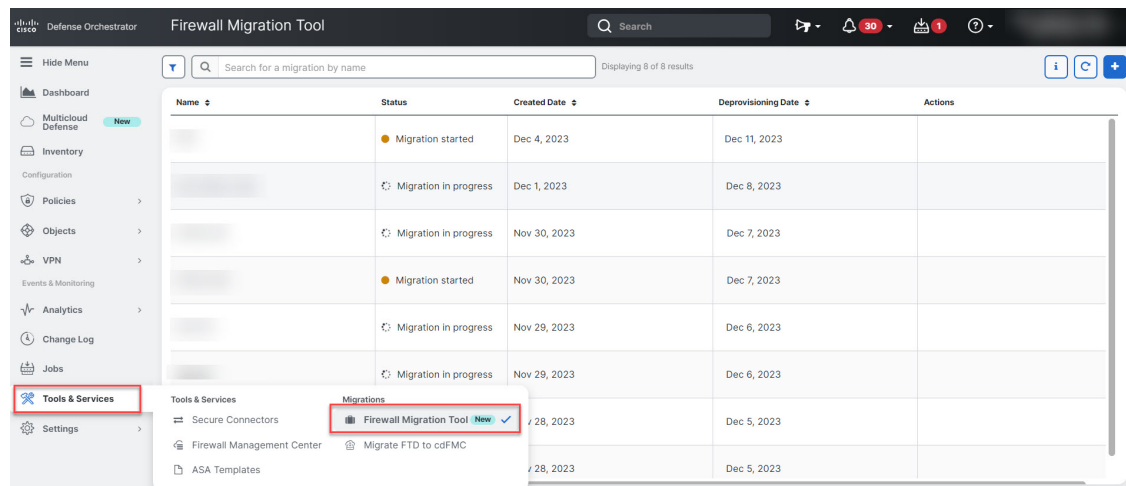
cisco Defense Orchestrator

Firewall Migration Tool

Search

30 1

Hide Menu

Dashboard

Multicloud Defense New

Inventory

Configuration

Policies

Objects

VPN

Events & Monitoring

Analytics

Change Log

Jobs

Tools & Services

Settings

Search for a migration by name

Displaying 8 of 8 results

| Name | Status | Created Date | Deprovisioning Date | Actions |
|---|---|---|---|---|
| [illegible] | Migration started | Dec 4, 2023 | Dec 11, 2023 | |
| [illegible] | Migration in progress | Dec 1, 2023 | Dec 8, 2023 | |
| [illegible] | Migration in progress | Nov 30, 2023 | Dec 7, 2023 | |
| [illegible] | Migration started | Nov 30, 2023 | Dec 7, 2023 | |
| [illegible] | Migration in progress | Nov 29, 2023 | Dec 6, 2023 | |
| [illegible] | Migration in progress | Nov 29, 2023 | Dec 6, 2023 | |
| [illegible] | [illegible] | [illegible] 28, 2023 | Dec 5, 2023 | |
| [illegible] | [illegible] | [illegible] 28, 2023 | Dec 5, 2023 | |

Tools & Services

Secure Connectors

Firewall Management Center

ASA Templates

Migrations

Firewall Migration Tool New

Migrate FTD to cdFMC